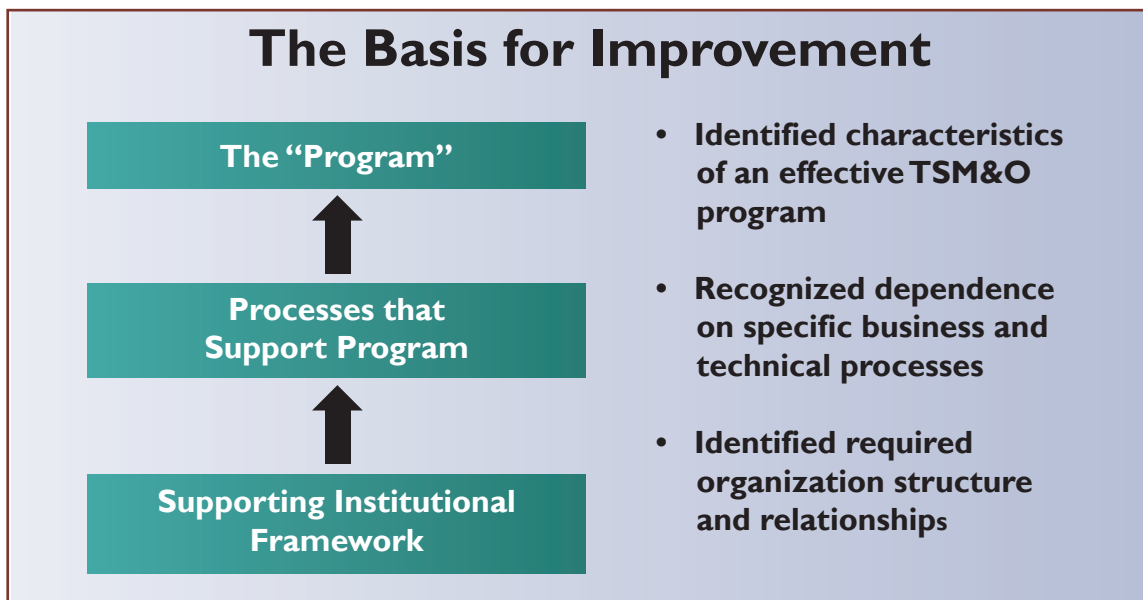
The Basis for Improvement

The "Program"

Processes that Support Program

Supporting Institutional Framework

• Identified characteristics of an effective TSM&O program

• Recognized dependence on specific business and technical processes

• Identified required organization structure and relationships